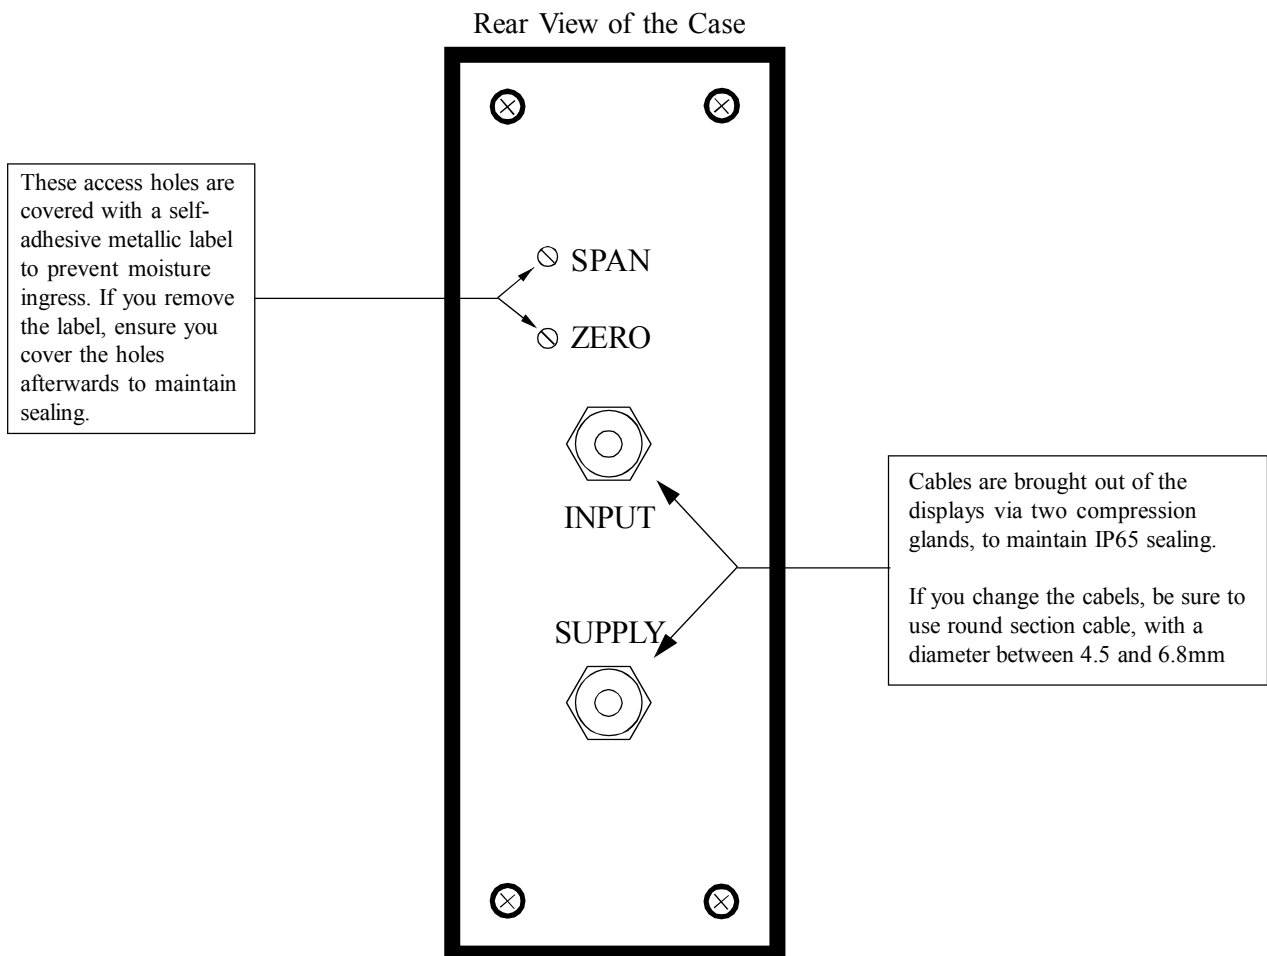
Rear View of the Case

These access holes are covered with a self-adhesive metallic label to prevent moisture ingress. If you remove the label, ensure you cover the holes afterwards to maintain sealing.

SPAN

ZERO

INPUT

SUPPLY

Cables are brought out of the displays via two compression glands, to maintain IP65 sealing.

If you change the cabels, be sure to use round section cable, with a diameter between 4.5 and 6.8mm